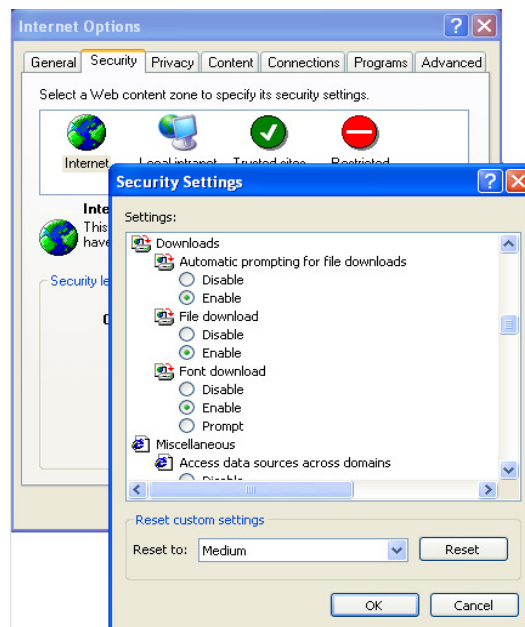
Internet Options

General | Security | Privacy | Content | Connections | Programs | Advanced

Select a Web content zone to specify its security settings.

Internet | Local intranet | Trusted sites | Restricted

Inte
This
have

Security le

Security Settings

Settings:

Downloads
Automatic prompting for file downloads
Disable
Enable
File download
Disable
Enable
Font download
Disable
Enable
Prompt
Miscellaneous
Access data sources across domains
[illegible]

Reset custom settings

Reset to: Medium

Reset

OK

Cancel